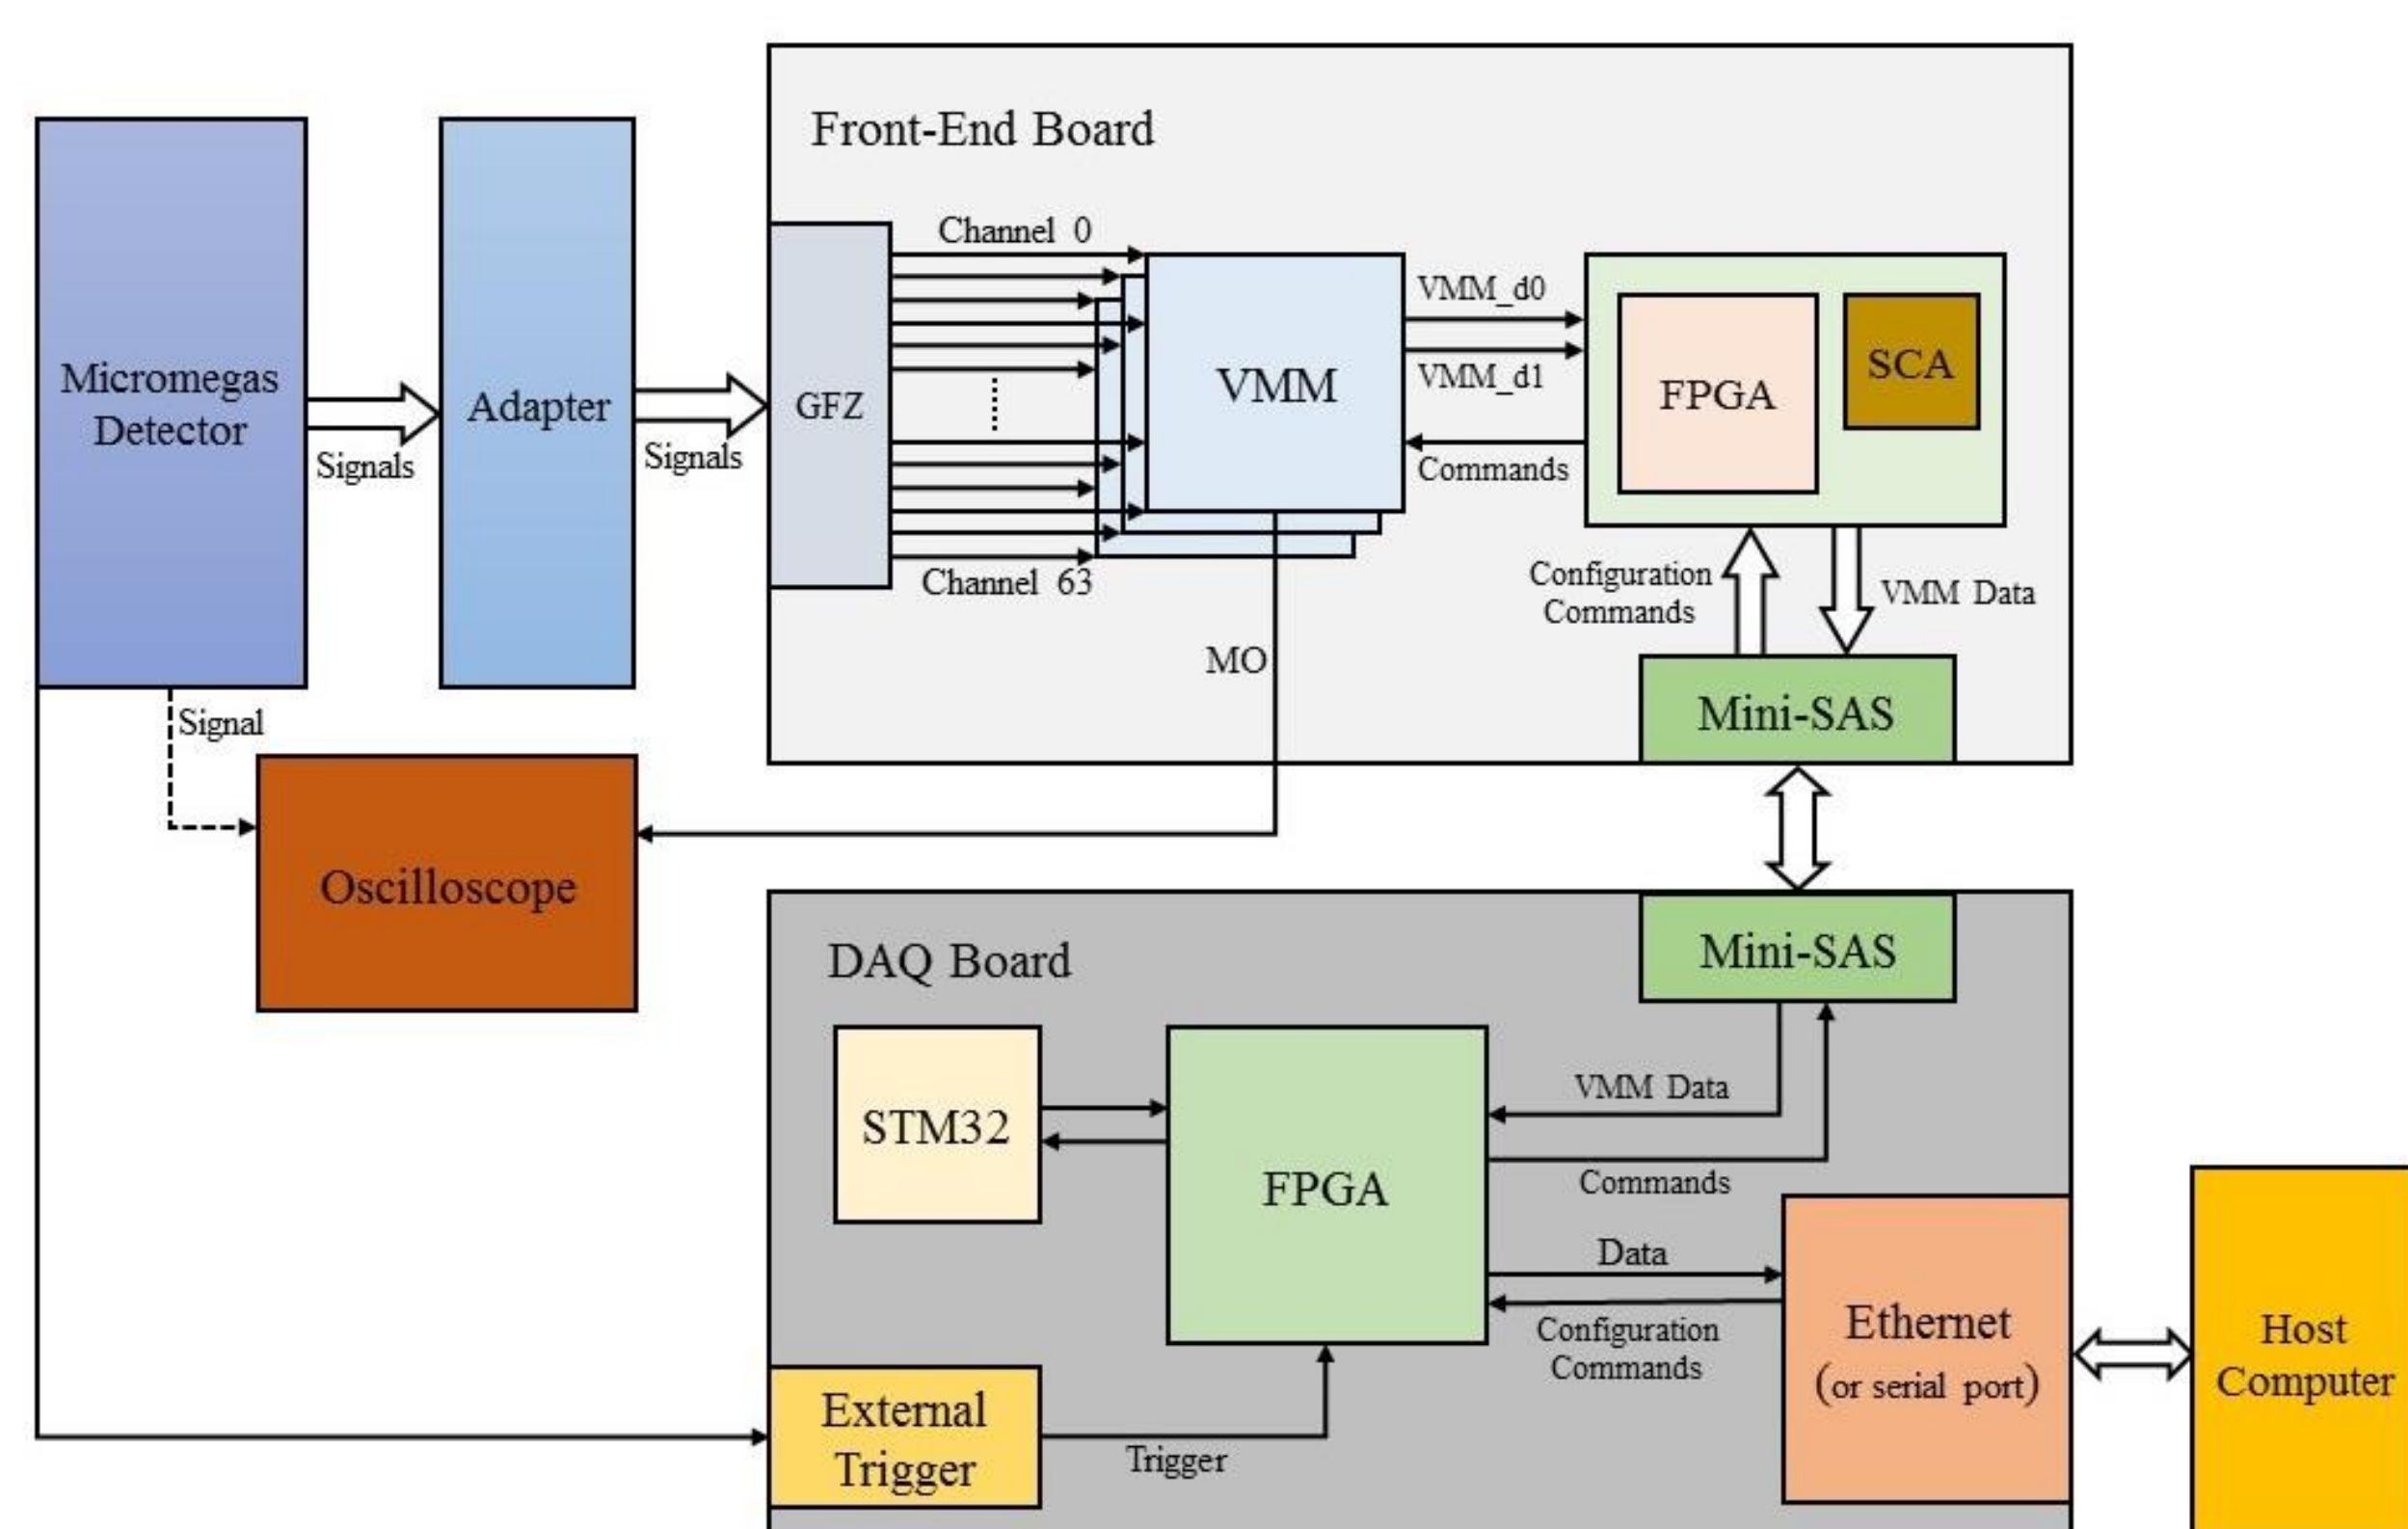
Front-End Board

Micromegas Detector

Signals

Adapter

Signals

GFZ

Channel 0

Channel 63

VMM

VMM_d0

VMM_d1

Commands

FPGA

SCA

Configuration Commands

VMM Data

MO

Mini-SAS

Signal

Oscilloscope

DAQ Board

Mini-SAS

STM32

FPGA

VMM Data

Commands

Data

Configuration Commands

Ethernet (or serial port)

Host Computer

External Trigger

Trigger